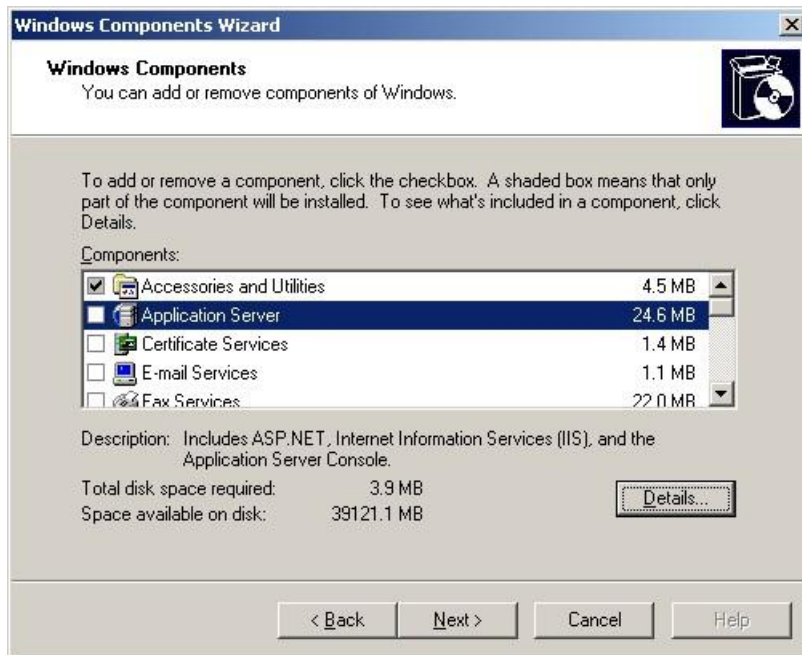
Windows Components Wizard

Windows Components
You can add or remove components of Windows.

To add or remove a component, click the checkbox. A shaded box means that only part of the component will be installed. To see what's included in a component, click Details.

Components:

| Component | Size |
|---|---|
| Accessories and Utilities | 4.5 MB |
| Application Server | 24.6 MB |
| Certificate Services | 1.4 MB |
| E-mail Services | 1.1 MB |
| Fax Services | 22.0 MB |

Description: Includes ASP.NET, Internet Information Services (IIS), and the Application Server Console.

Total disk space required: 3.9 MB
Space available on disk: 39121.1 MB

Details...

< Back
Next >
Cancel
Help